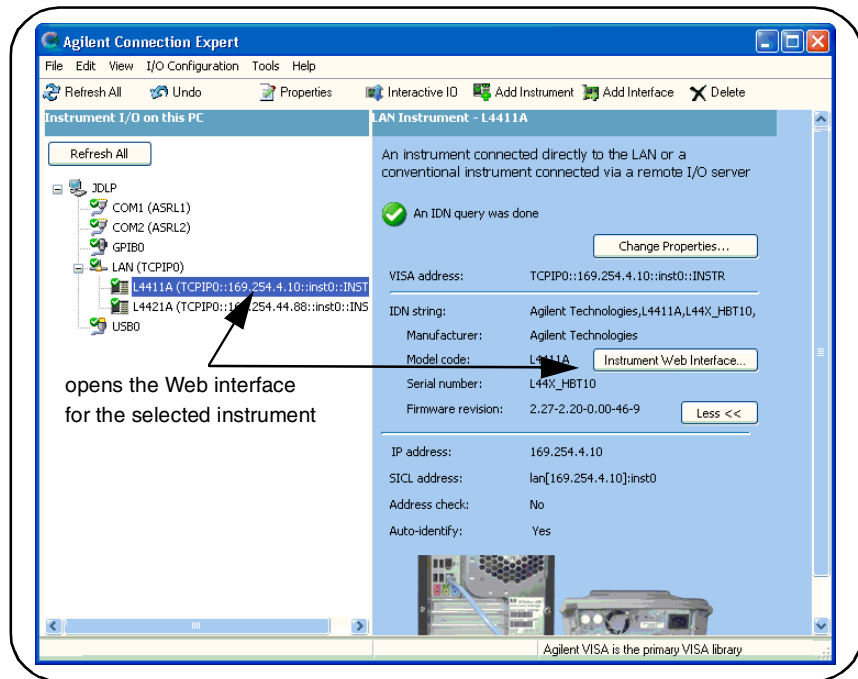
Agilent Connection Expert

File Edit View I/O Configuration Tools Help

Refresh All Undo Properties Interactive IO Add Instrument Add Interface Delete

Instrument I/O on this PC

Refresh All

JDLP
COM1 (ASRL1)
COM2 (ASRL2)
GPIB0
LAN (TCPIP0)
L4411A (TCPIP0::169.254.4.10::inst0::INST
L4421A (TCPIP0::1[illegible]254.44.88::inst0::INS
USB0

opens the Web interface for the selected instrument

LAN Instrument - L4411A

An instrument connected directly to the LAN or a conventional instrument connected via a remote I/O server

An IDN query was done

Change Properties...

VISA address: TCPIP0::169.254.4.10::inst0::INSTR

IDN string: Agilent Technologies,L4411A,L44X_HBT10,
Manufacturer: Agilent Technologies
Model code: L4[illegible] Instrument Web Interface...
Serial number: L44X_HBT10
Firmware revision: 2.27-2.20-0.00-46-9 Less <<

IP address: 169.254.4.10
SICL address: lan[169.254.4.10]:inst0
Address check: No
Auto-identify: Yes

Agilent VISA is the primary VISA library